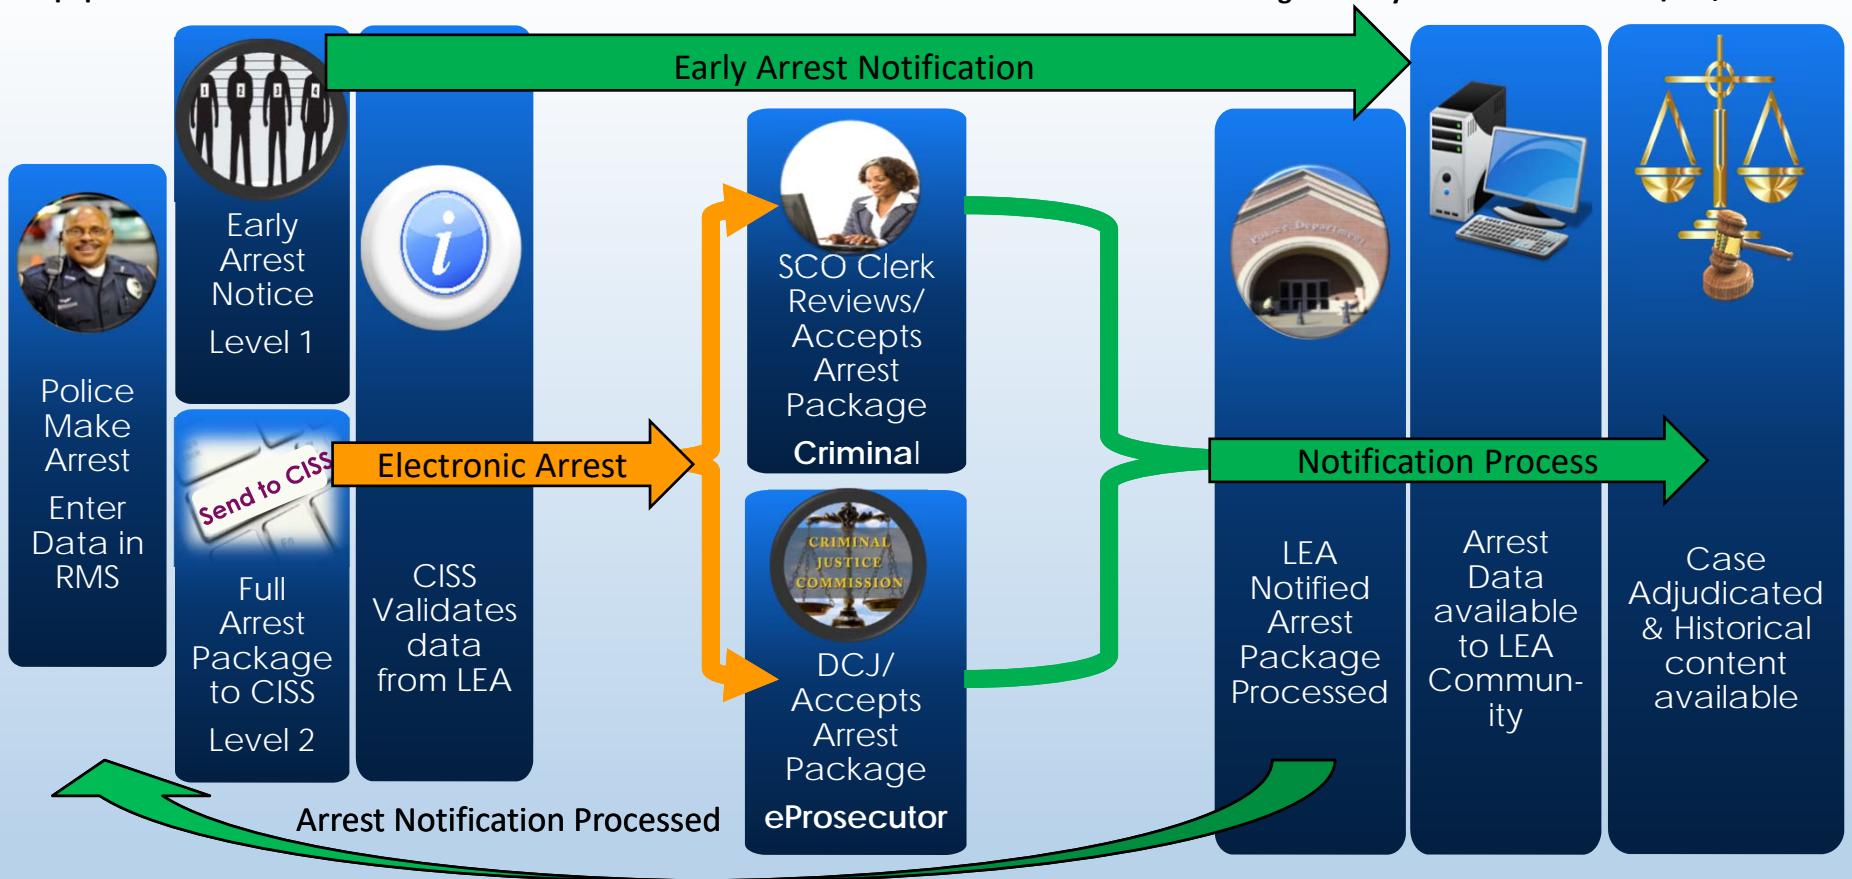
Early Arrest Notification

Police Make Arrest

Enter Data in RMS

Early Arrest Notice

Level 1

Send to CISS

Full Arrest Package to CISS

Level 2

CISS Validates data from LEA

Electronic Arrest

SCO Clerk Reviews/ Accepts Arrest Package

Criminal

CRIMINAL JUSTICE COMMISSION

DCJ/ Accepts Arrest Package

eProsecutor

Notification Process

LEA Notified Arrest Package Processed

Arrest Data available to LEA Community

Case Adjudicated & Historical content available

Arrest Notification Processed